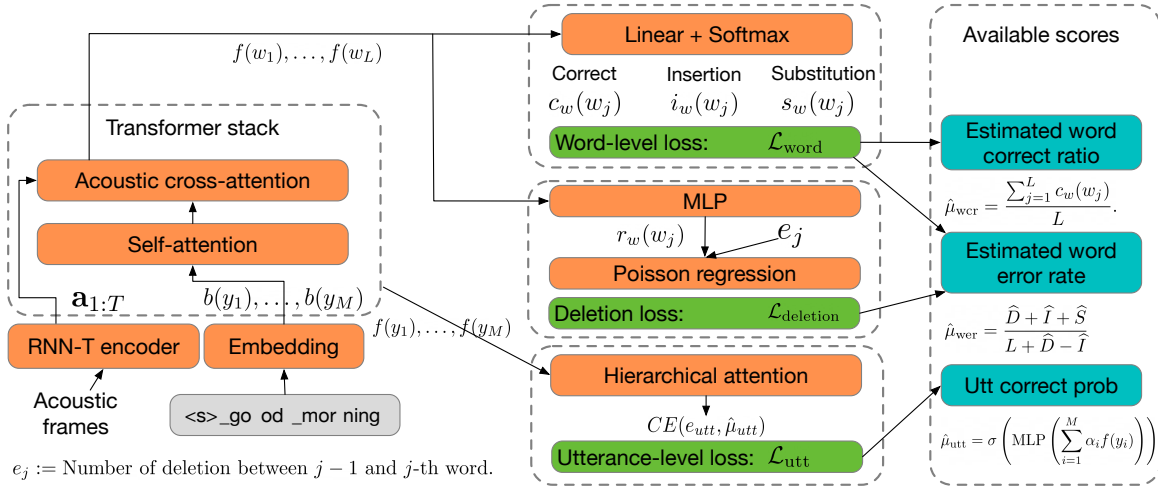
Linear + Softmax

$f(w_1), \ldots, f(w_L)$

Correct
$c_w(w_j)$

Insertion
$i_w(w_j)$

Substitution
$s_w(w_j)$

Word-level loss: $\mathcal{L}_{\text{word}}$

Available scores

Estimated word correct ratio

$\hat{\mu}_{\text{wcr}} = \frac{\sum_{j=1}^{L} c_w(w_j)}{L}.$

Transformer stack

Acoustic cross-attention

Self-attention

$\mathbf{a}_{1:T}$

$b(y_1), \ldots, b(y_M)$

MLP

$r_w(w_j)$

$e_j$

Poisson regression

Deletion loss: $\mathcal{L}_{\text{deletion}}$

Estimated word error rate

$\hat{\mu}_{\text{wer}} = \frac{\widehat{D} + \widehat{I} + \widehat{S}}{L + \widehat{D} - \widehat{I}}$

$f(y_1), \ldots, f(y_M)$

RNN-T encoder

Embedding

Acoustic frames

<s>_go od _mor ning

Hierarchical attention

$CE(e_{utt}, \hat{\mu}_{utt})$

Utterance-level loss: $\mathcal{L}_{\text{utt}}$

Utt correct prob

$\hat{\mu}_{\text{utt}} = \sigma\left(\text{MLP}\left(\sum_{i=1}^{M} \alpha_i f(y_i)\right)\right)$

$e_j :=$ Number of deletion between $j-1$ and $j$-th word.